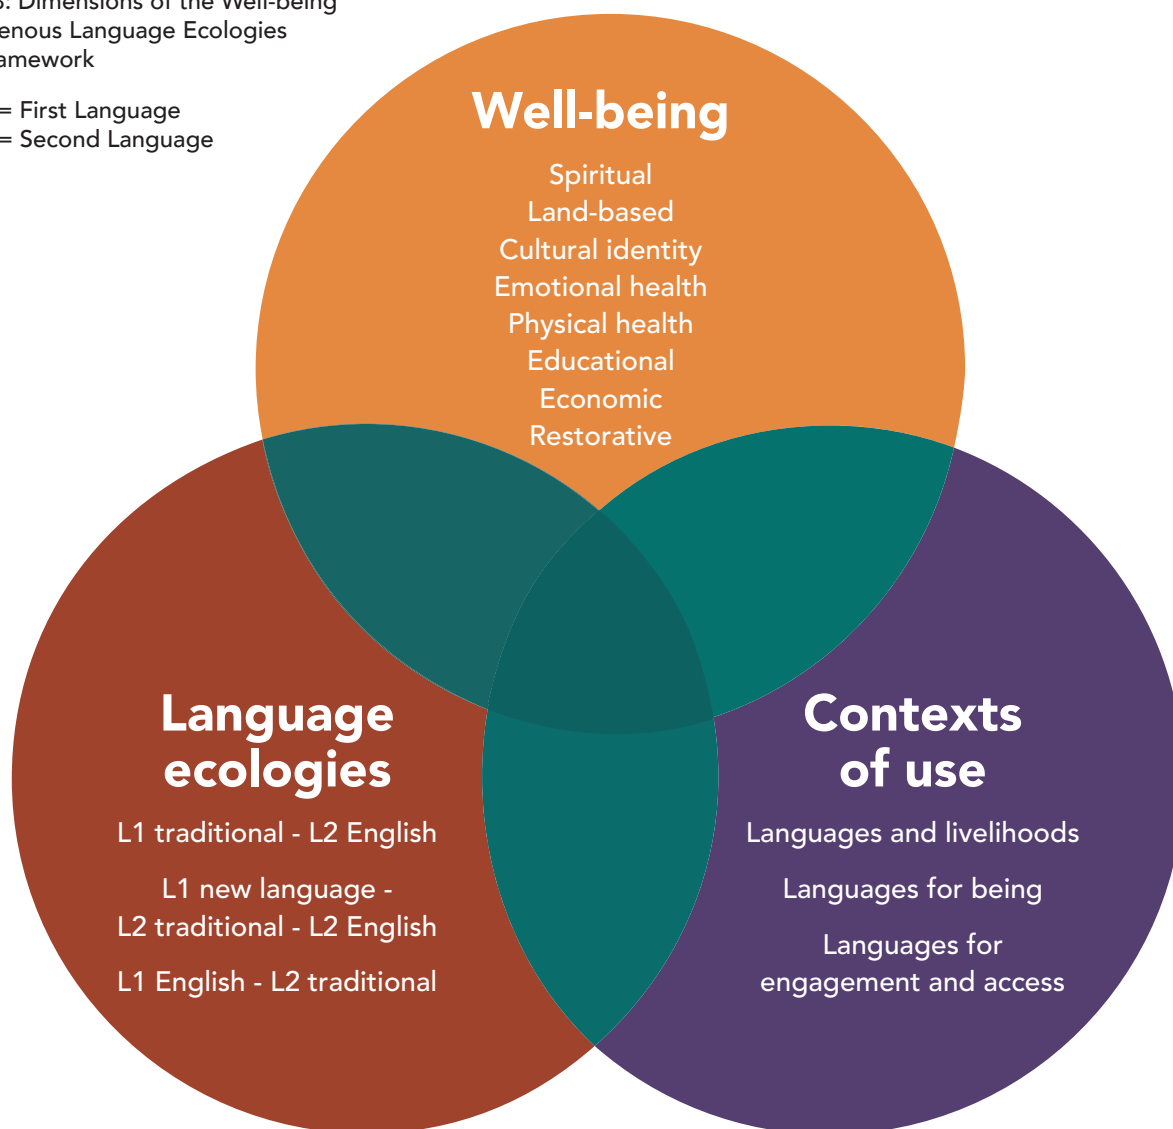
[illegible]: Dimensions of the Well-being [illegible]enous Language Ecologies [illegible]amework

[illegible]= First Language
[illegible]= Second Language

Well-being
Spiritual
Land-based
Cultural identity
Emotional health
Physical health
Educational
Economic
Restorative

Language ecologies
L1 traditional - L2 English
L1 new language - L2 traditional - L2 English
L1 English - L2 traditional

Contexts of use
Languages and livelihoods
Languages for being
Languages for engagement and access